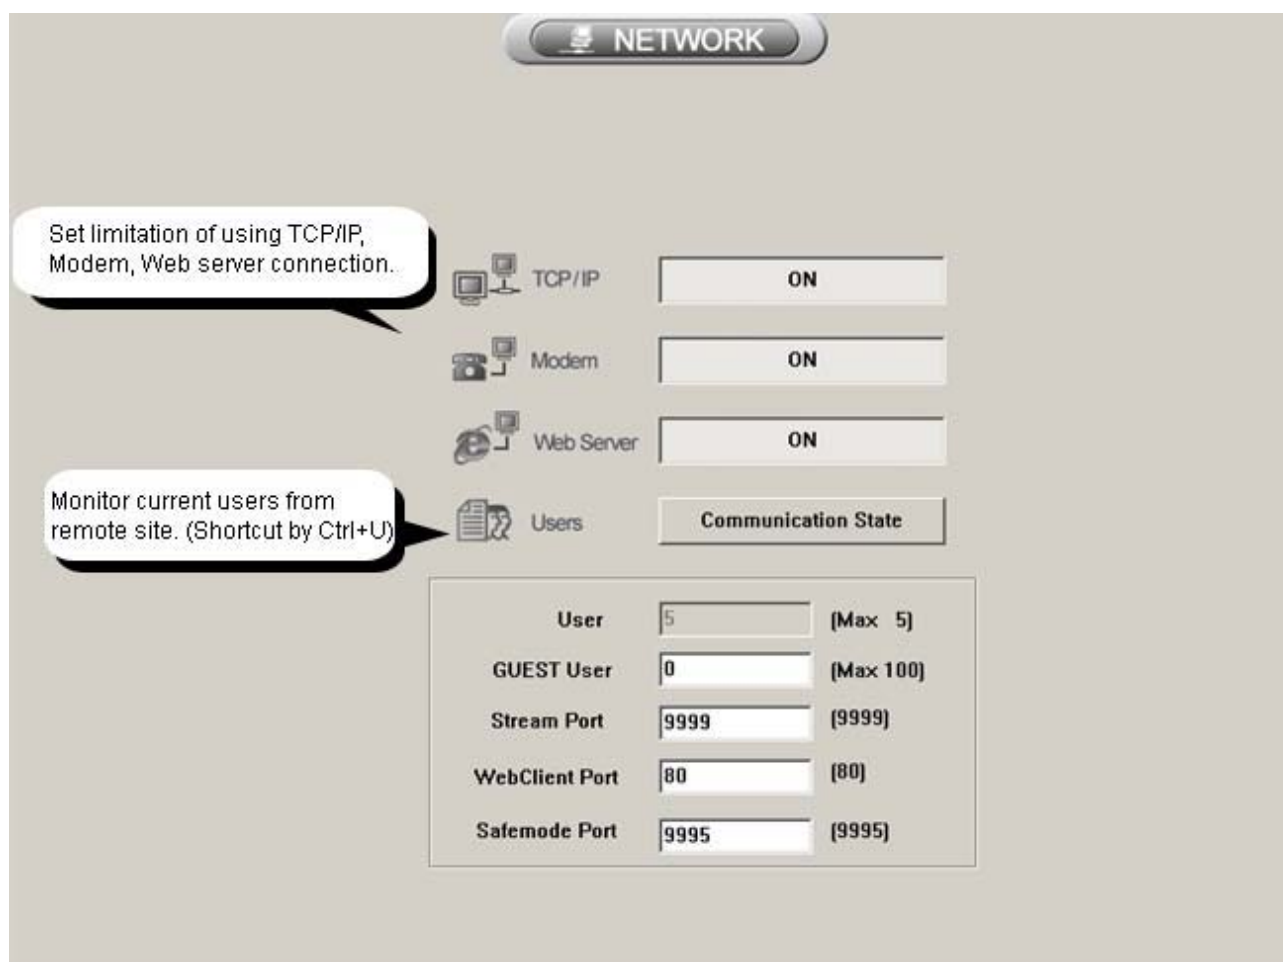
NETWORK

Set limitation of using TCP/IP, Modem, Web server connection.

TCP/IP ON

Modem ON

Web Server ON

Monitor current users from remote site. (Shortcut by Ctrl+U)

Users Communication State

| | | |
|---|---|---|
| User | 5 | [Max 5] |
| GUEST User | 0 | [Max 100] |
| Stream Port | 9999 | [9999] |
| WebClient Port | 80 | [80] |
| Safemode Port | 9995 | [9995] |